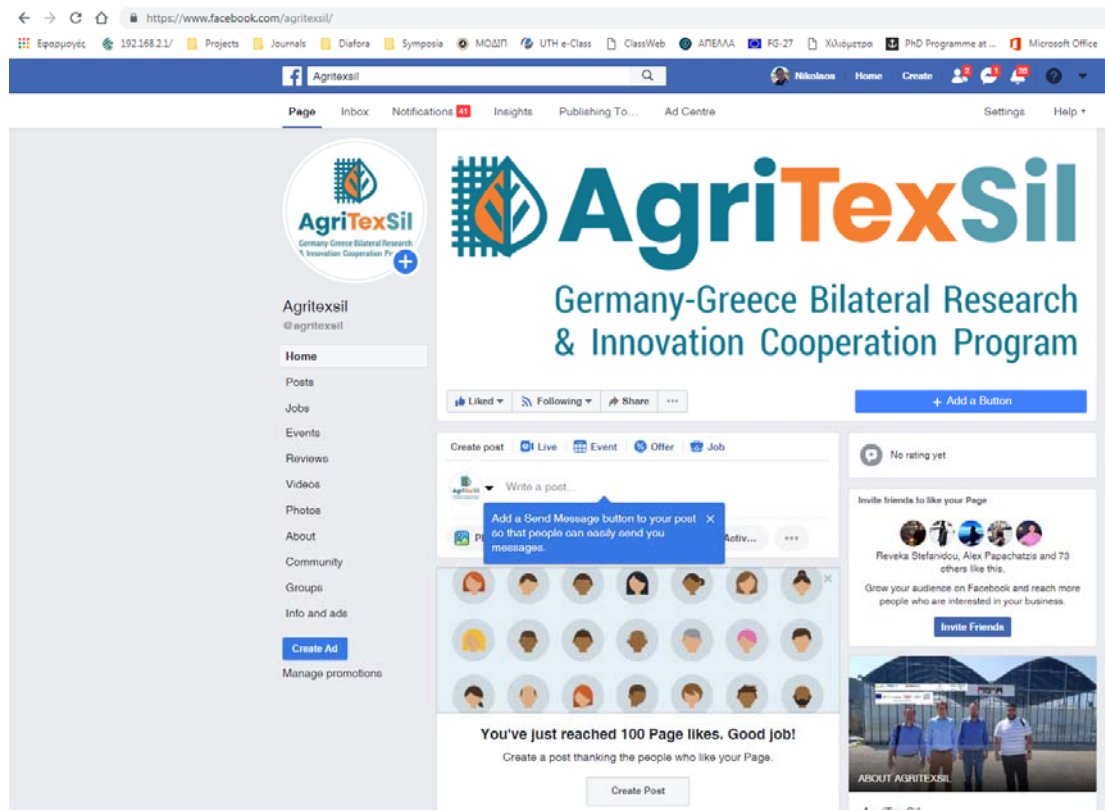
https://www.facebook.com/agritexsil/

Εφαρμογές 192.168.2.1/ Projects Journals Diafora Symposia ΜΟΔΙΠ UTH e-Class ClassWeb ΑΠΕΛΛΑ FG-27 Χιλιόμετρα PhD Programme at ... Microsoft Office

Agritexsil

Nikolaos Home Create 2 1 28

Page Inbox Notifications 41 Insights Publishing To... Ad Centre Settings Help

AgriTexSil
Germany-Greece Bilateral Research & Innovation Cooperation Pr

Agritexsil
@agritexsil

Home
Posts
Jobs
Events
Reviews
Videos
Photos
About
Community
Groups
Info and ads

Create Ad
Manage promotions

AgriTexSil
Germany-Greece Bilateral Research & Innovation Cooperation Program

Liked Following Share ...

Add a Button

Create post Live Event Offer Job

Write a post...

Add a Send Message button to your post so that people can easily send you messages.

Activ... ...

You've just reached 100 Page likes. Good job!
Create a post thanking the people who like your Page.
Create Post

No rating yet

Invite friends to like your Page
Reveka Stefanidou, Alex Papachatzis and 73 others like this.
Grow your audience on Facebook and reach more people who are interested in your business.
Invite Friends

ABOUT AGRITEXSIL